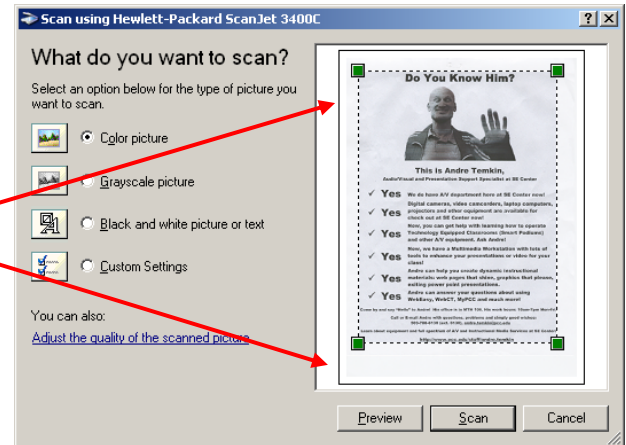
Scan using Hewlett-Packard ScanJet 3400C

What do you want to scan?

Select an option below for the type of picture you want to scan.

Color picture

Grayscale picture

Black and white picture or text

Custom Settings

You can also:

Adjust the quality of the scanned picture

Do You Know Him?

This is Andre Temkin,

Audio/Visual and Presentation Support Specialist at SE Center

✓ Yes We do have A/V department here at SE Center now!

✓ Yes Digital cameras, video camcorders, laptop computers, projectors and other equipment are available for check out at SE Center now!

✓ Yes Now, you can get help with learning how to operate Technology Equipped Classrooms (Smart Podiums) and other A/V equipment. Ask Andre!

✓ Yes Now, we have a Multimedia Workstation with lots of tools to enhance your presentations or video for your class!

✓ Yes Andre can help you create dynamic instructional materials: web pages that shine, graphics that please, exiting power point presentations.

✓ Yes Andre can answer your questions about using WebEasy, WebCT, MyPCC and much more!

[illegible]

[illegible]

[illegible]

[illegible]

Preview

Scan

Cancel